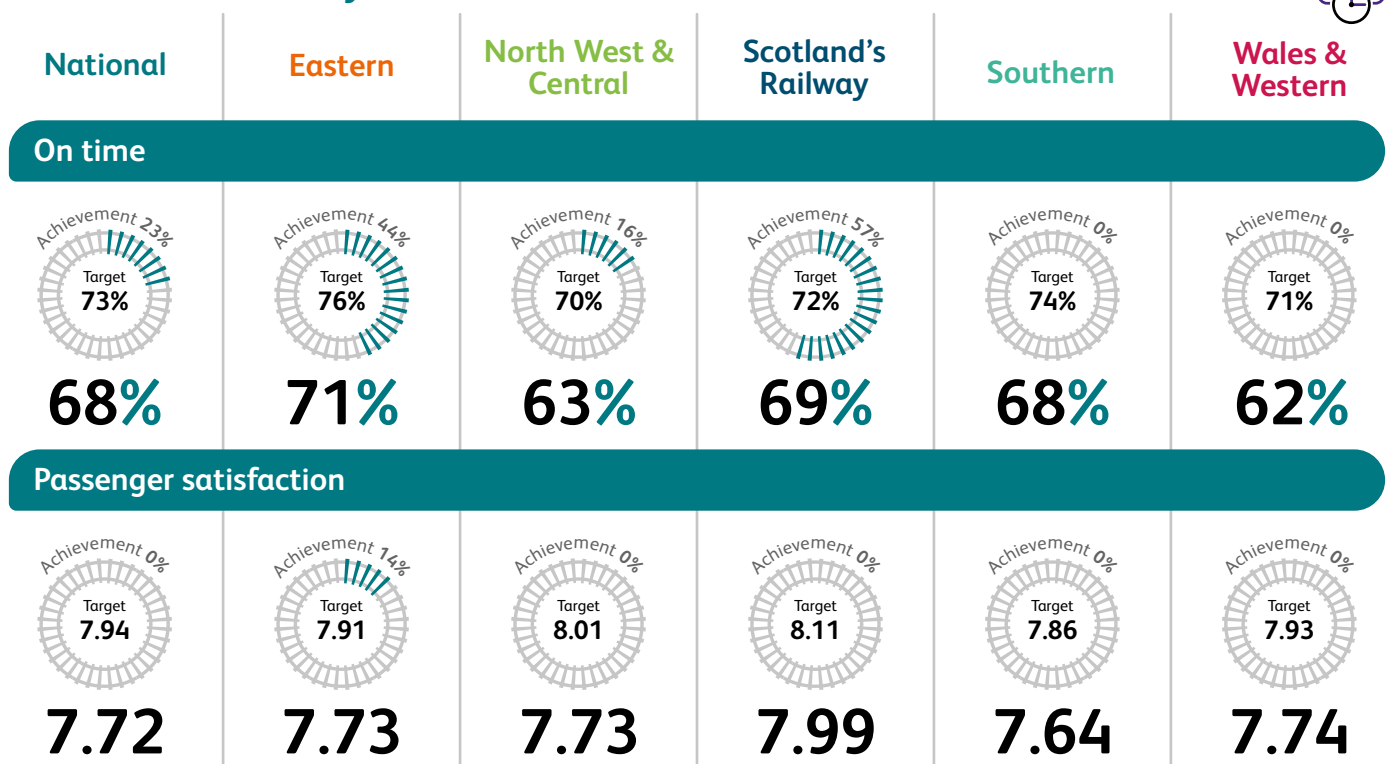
| National | Eastern | North West & Central | Scotland's Railway | Southern | Wales & Western |
|---|---|---|---|---|---|

On time

| Achievement 23% Target 73% | Achievement 44% Target 76% | Achievement 16% Target 70% | Achievement 57% Target 72% | Achievement 0% Target 74% | Achievement 0% Target 71% |
|---|---|---|---|---|---|
| 68% | 71% | 63% | 69% | 68% | 62% |

Passenger satisfaction

| Achievement 0% Target 7.94 | Achievement 14% Target 7.91 | Achievement 0% Target 8.01 | Achievement 0% Target 8.11 | Achievement 0% Target 7.86 | Achievement 0% Target 7.93 |
|---|---|---|---|---|---|
| 7.72 | 7.73 | 7.73 | 7.99 | 7.64 | 7.74 |